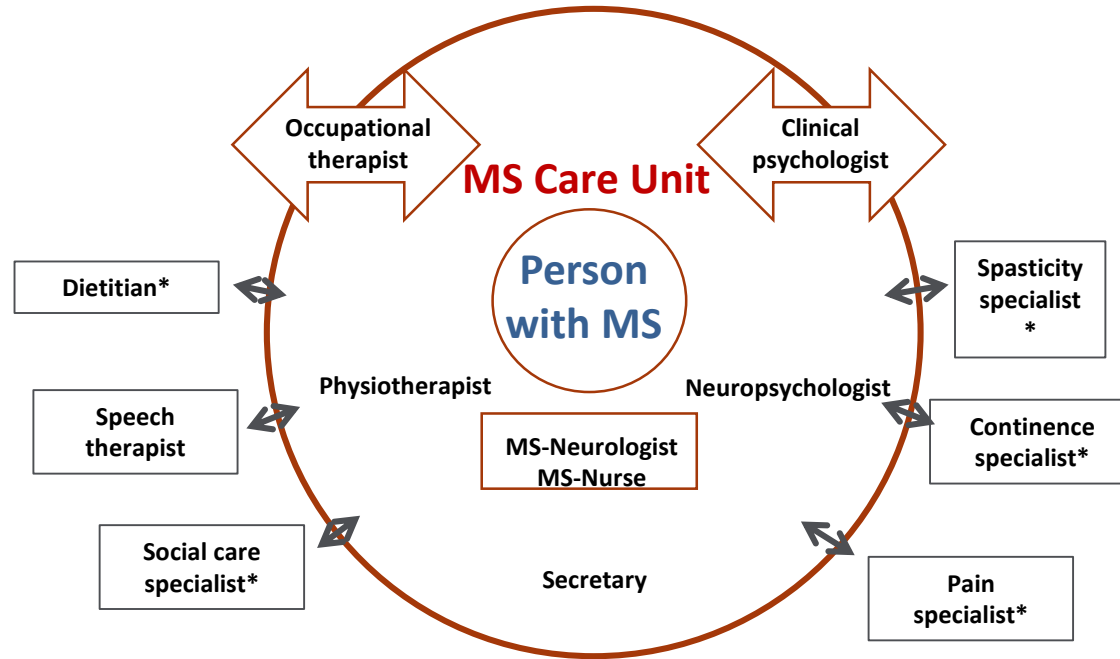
Occupational therapist

Clinical psychologist

MS Care Unit

Dietitian*

Person with MS

Spasticity specialist *

Physiotherapist

Neuropsychologist

Speech therapist

MS-Neurologist
MS-Nurse

Continence specialist*

Social care specialist*

Secretary

Pain specialist*